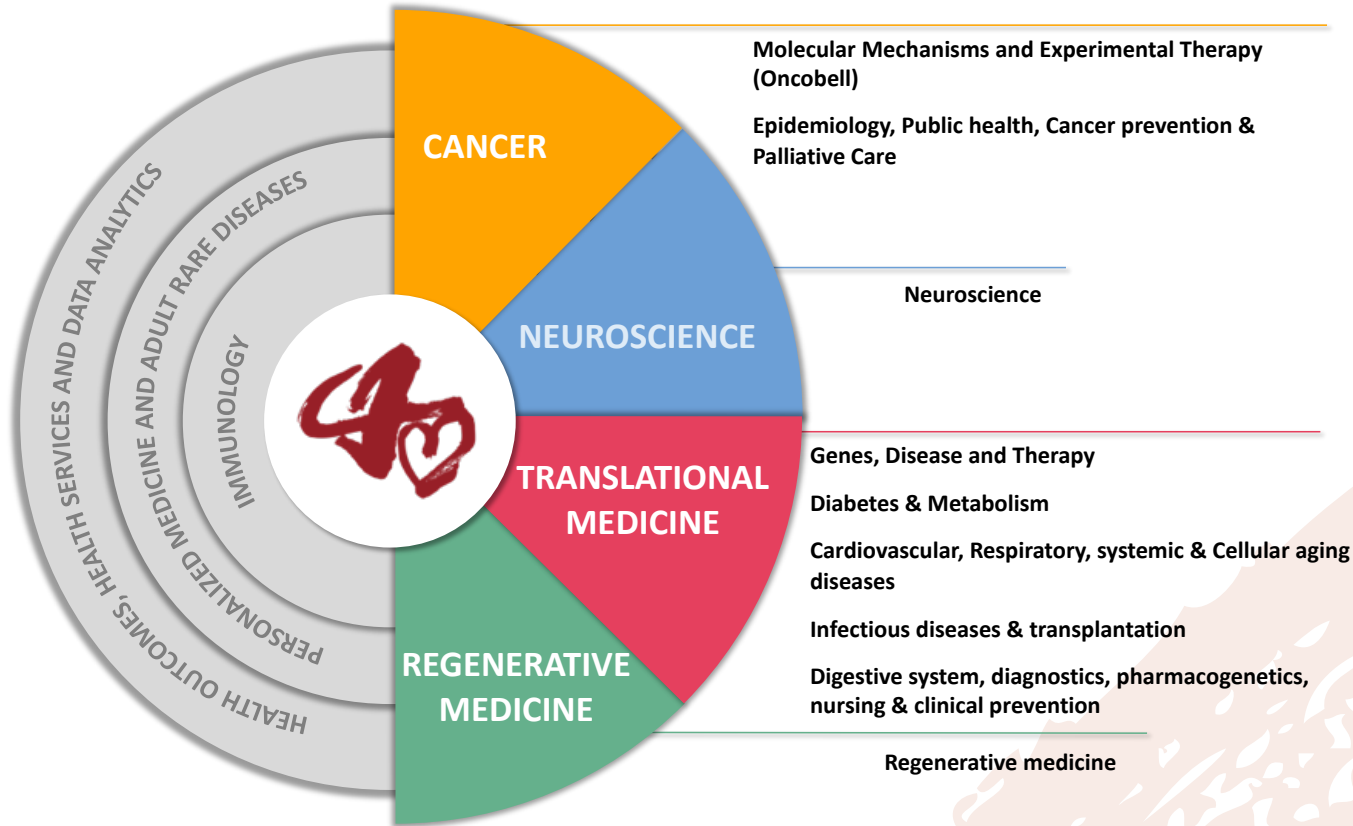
CANCER

NEUROSCIENCE

TRANSLATIONAL MEDICINE

REGENERATIVE MEDICINE

IMMUNOLOGY

PERSONALIZED MEDICINE AND ADULT RARE DISEASES

HEALTH OUTCOMES, HEALTH SERVICES AND DATA ANALYTICS

Molecular Mechanisms and Experimental Therapy (Oncobell)

Epidemiology, Public health, Cancer prevention & Palliative Care

Neuroscience

Genes, Disease and Therapy

Diabetes & Metabolism

Cardiovascular, Respiratory, systemic & Cellular aging diseases

Infectious diseases & transplantation

Digestive system, diagnostics, pharmacogenetics, nursing & clinical prevention

Regenerative medicine